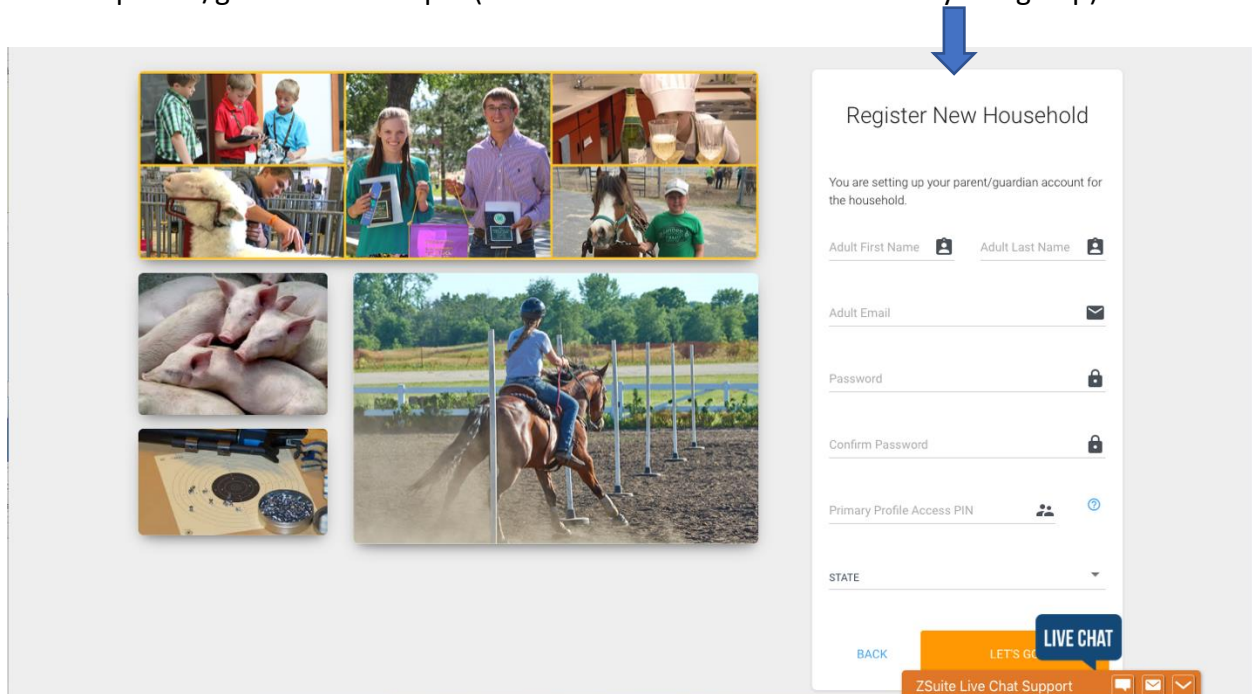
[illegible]

Register New Household

You are setting up your parent/guardian account for the household.

Adult First Name

Adult Last Name

Adult Email

Password

Confirm Password

Primary Profile Access PIN

STATE

BACK

LET'S G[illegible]

LIVE CHAT

ZSuite Live Chat Support